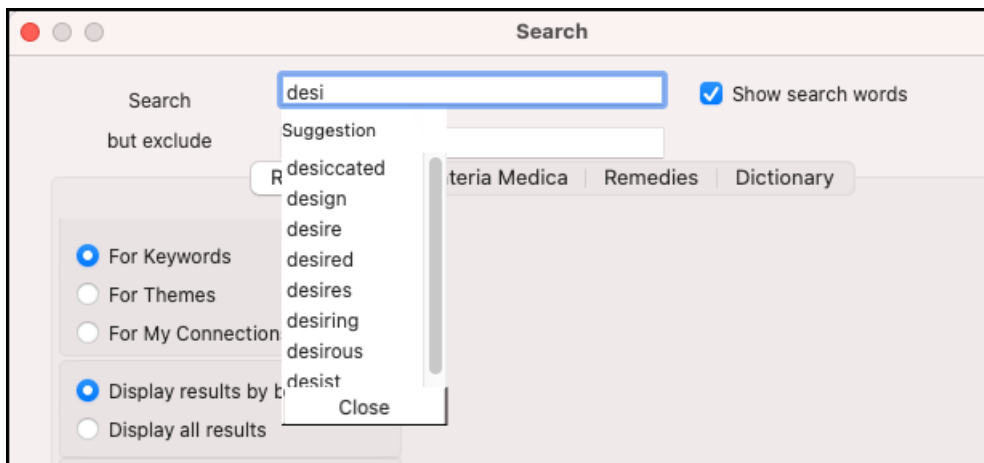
Search

Search desi

Show search words

but exclude

Suggestion

desiccated
design
desire
desired
desires
desiring
desirous
desist

Close

R

teria Medica | Remedies | Dictionary

For Keywords
For Themes
For My Connection

Display results by b
Display all results